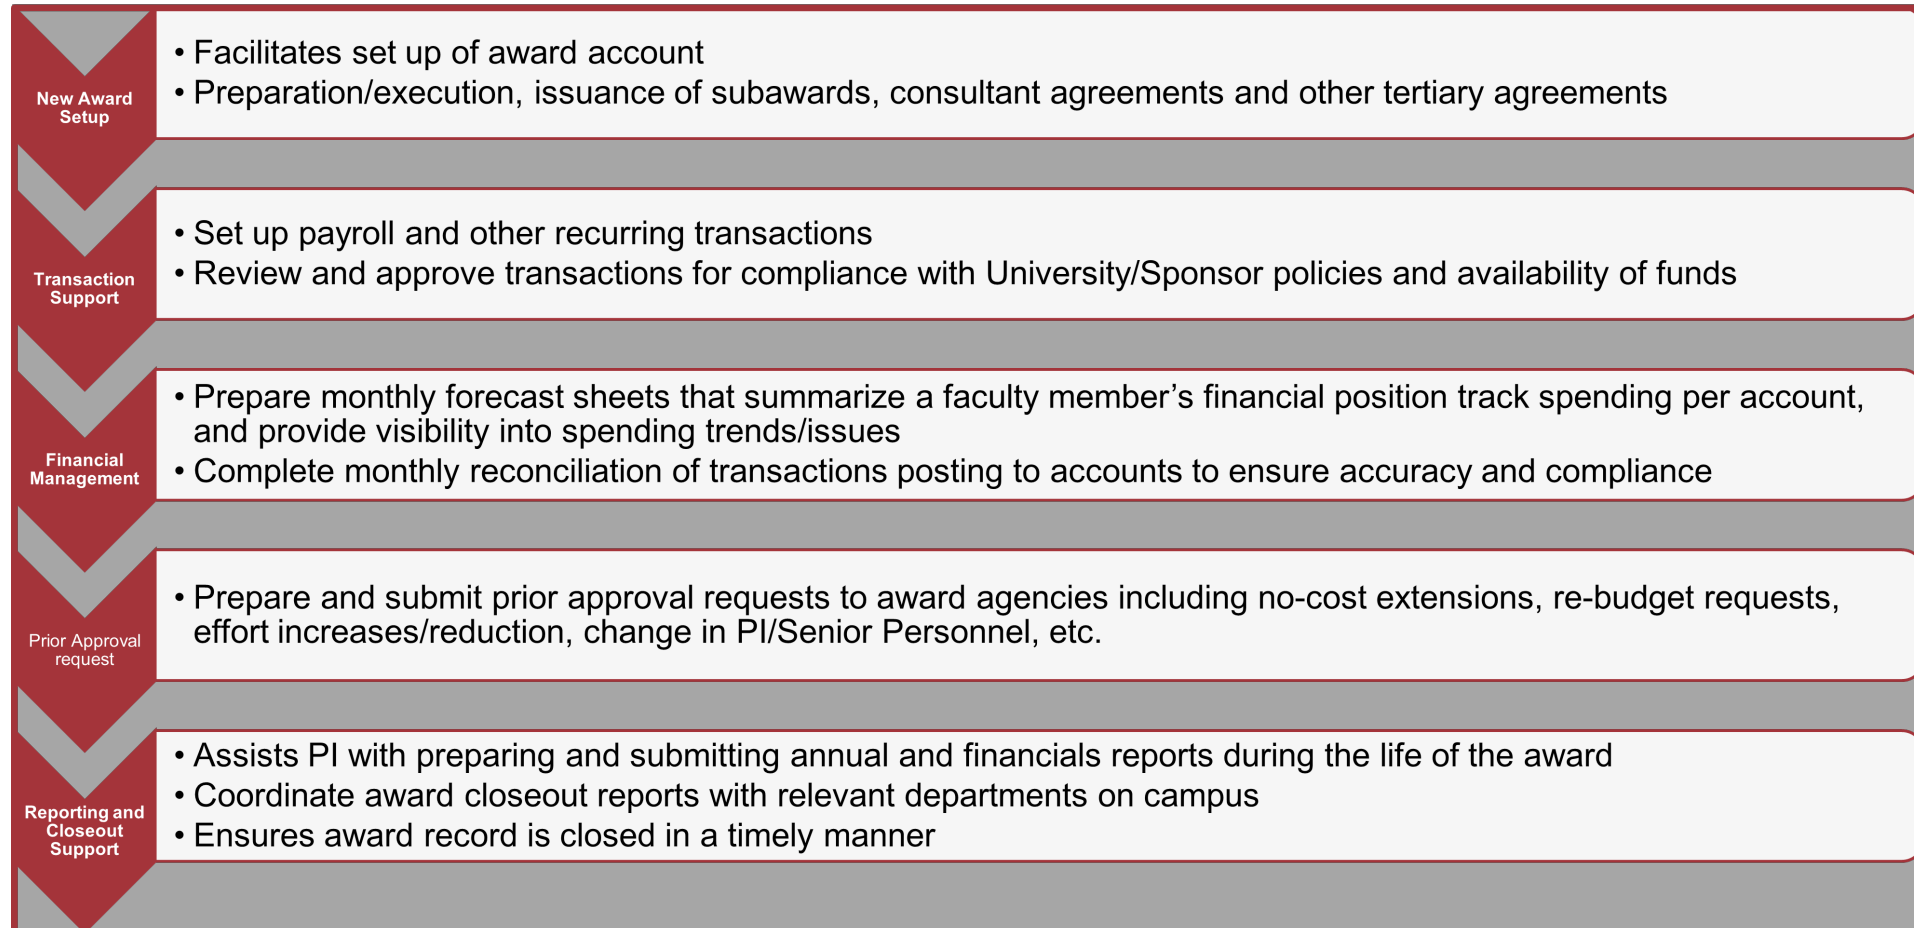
New Award Setup

• Facilitates set up of award account
• Preparation/execution, issuance of subawards, consultant agreements and other tertiary agreements

Transaction Support

• Set up payroll and other recurring transactions
• Review and approve transactions for compliance with University/Sponsor policies and availability of funds

Financial Management

• Prepare monthly forecast sheets that summarize a faculty member’s financial position track spending per account, and provide visibility into spending trends/issues
• Complete monthly reconciliation of transactions posting to accounts to ensure accuracy and compliance

Prior Approval request

• Prepare and submit prior approval requests to award agencies including no-cost extensions, re-budget requests, effort increases/reduction, change in PI/Senior Personnel, etc.

Reporting and Closeout Support

• Assists PI with preparing and submitting annual and financials reports during the life of the award
• Coordinate award closeout reports with relevant departments on campus
• Ensures award record is closed in a timely manner